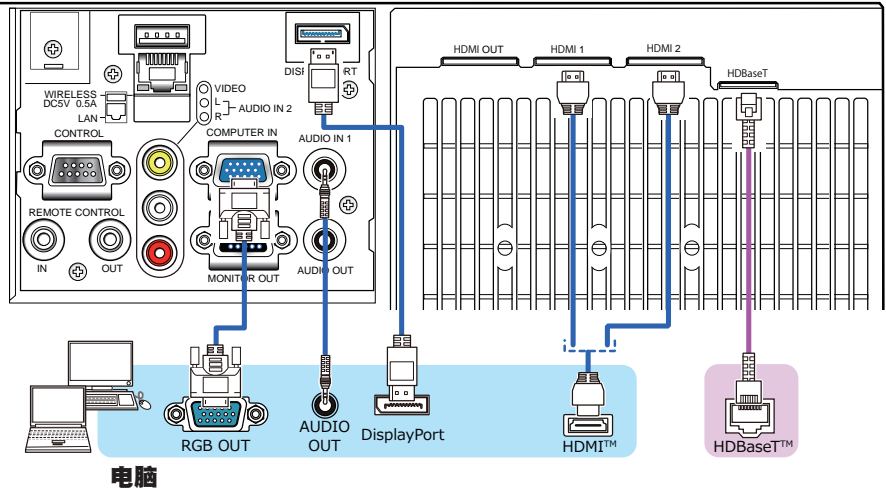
WIRELESS
DC5V 0.5A
LAN
VIDEO
L
R
AUDIO IN 2
DISPLAYPORT
CONTROL
COMPUTER IN
AUDIO IN 1
REMOTE CONTROL
IN
OUT
MONITOR OUT
AUDIO OUT
HDMI OUT
HDMI 1
HDMI 2
HDBaseT
RGB OUT
AUDIO OUT
DisplayPort
HDMI™
HDBaseT™
电脑